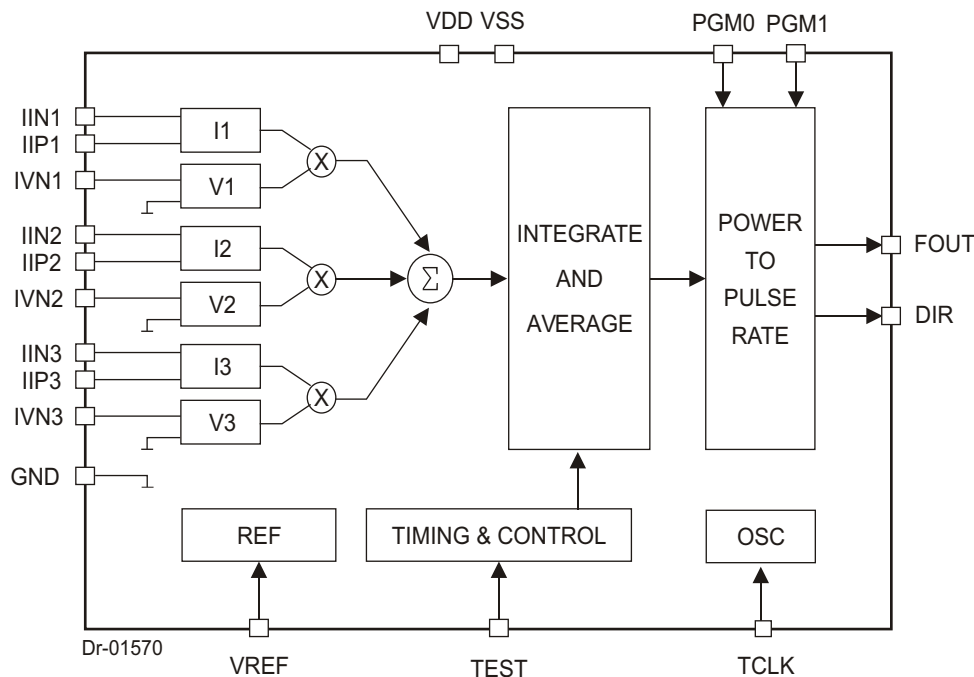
VDD VSS

PGM0 PGM1

IIN1
IIP1
IVN1

I1

V1

$\times$

IIN2
IIP2
IVN2

I2

V2

$\times$

$\Sigma$

IIN3
IIP3
IVN3

I3

V3

$\times$

GND

INTEGRATE
AND
AVERAGE

POWER
TO
PULSE
RATE

FOUT

DIR

REF

TIMING & CONTROL

OSC

Dr-01570

VREF

TEST

TCLK